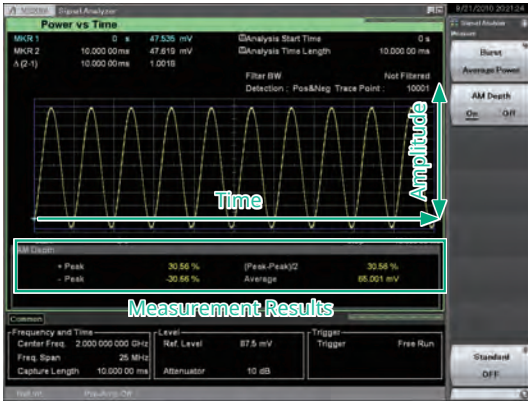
MS2690 Signal Analyzer

Power vs Time

MKR 1 0 s 47.535 mV
MKR 2 10.000 00 ms 47.619 mV
Δ (2-1) 10.000 00 ms 1.0018

Analysis Start Time 0 s
Analysis Time Length 10.000 00 ms

Filter BW Not Filtered
Detection : Pos&Neg Trace Point : 10001

Amplitude

Time

AM Depth
+ Peak 30.56 % (Peak-Peak)/2 30.56 %
- Peak -30.56 % Average 65.001 mV

Measurement Results

Common

Frequency and Time
Center Freq. 2.000 000 000 GHz
Freq. Span 25 MHz
Capture Length 10.000 00 ms

Level
Ref. Level 87.5 mV
Attenuator 10 dB

Trigger
Trigger Free Run

Ref.Int Pre-Amp Off

9/21/2010 20:21:24
Signal Analyzer
Measure

Burst
Average Power

AM Depth
On Off

Standard
OFF